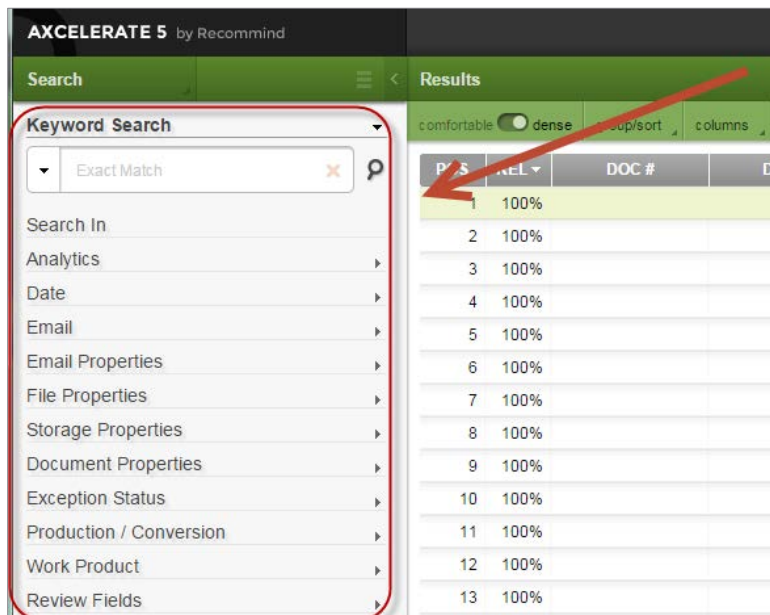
AXCELERATE 5 by Recommind

Search

Results

Keyword Search

comfortable dense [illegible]oup/sort columns

Exact Match

| P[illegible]S | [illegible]EL | DOC # | D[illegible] |
|---|---|---|---|
| 1 | 100% | | |
| 2 | 100% | | |
| 3 | 100% | | |
| 4 | 100% | | |
| 5 | 100% | | |
| 6 | 100% | | |
| 7 | 100% | | |
| 8 | 100% | | |
| 9 | 100% | | |
| 10 | 100% | | |
| 11 | 100% | | |
| 12 | 100% | | |
| 13 | 100% | | |

Search In
Analytics
Date
Email
Email Properties
File Properties
Storage Properties
Document Properties
Exception Status
Production / Conversion
Work Product
Review Fields